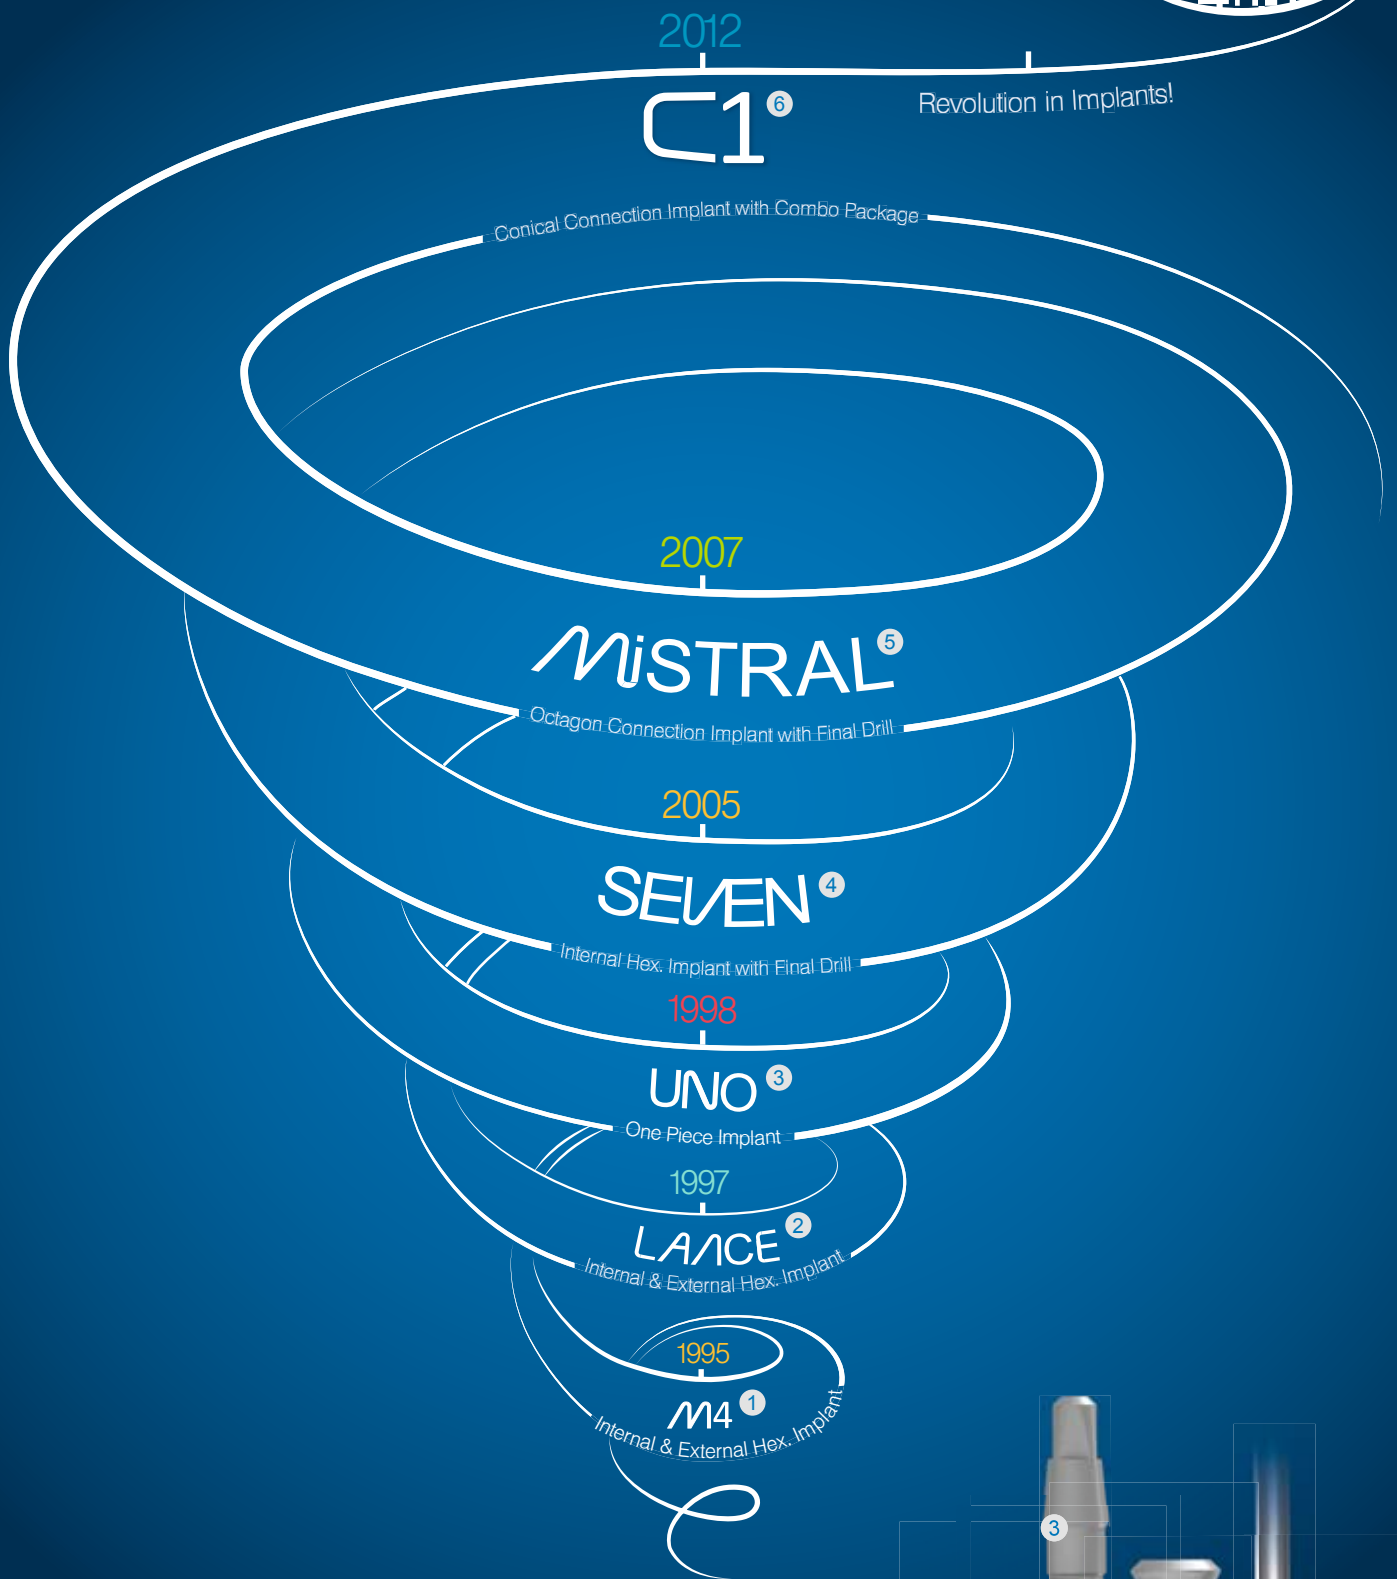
2012

C1 6

Revolution in Implants!

Conical Connection Implant with Combo Package

2007

MiSTRAL 5

Octagon Connection Implant with Final Drill

2005

SEVEN 4

Internal Hex. Implant with Final Drill

1998

UNO 3

One Piece Implant

1997

LANCE 2

Internal & External Hex. Implant

1995

M4 1

Internal & External Hex. Implant

3